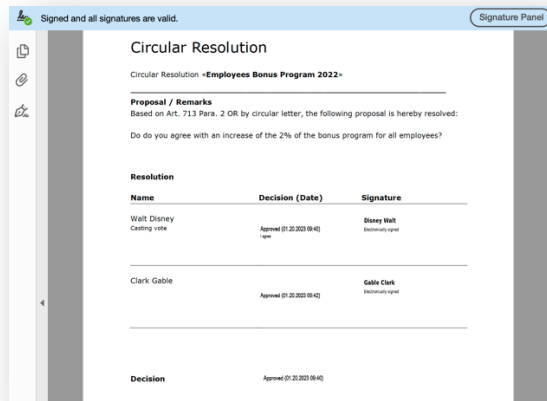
Signed and all signatures are valid.

Signature Panel

Circular Resolution

Circular Resolution «Employees Bonus Program 2022»

Proposal / Remarks
Based on Art. 713 Para. 2 OR by circular letter, the following proposal is hereby resolved:

Do do you agree with an increase of the 2% of the bonus program for all employees?

Resolution

| Name | Decision (Date) | Signature |
|---|---|---|
| Walt Disney<br>Casting vote | Approved (01.20.2023 09:40)<br>I agree | Disney Walt<br>Electronically signed |
| Clark Gable | Approved (01.20.2023 09:42) | Gable Clark<br>Electronically signed |

Decision Approved (01.20.2023 09:40)